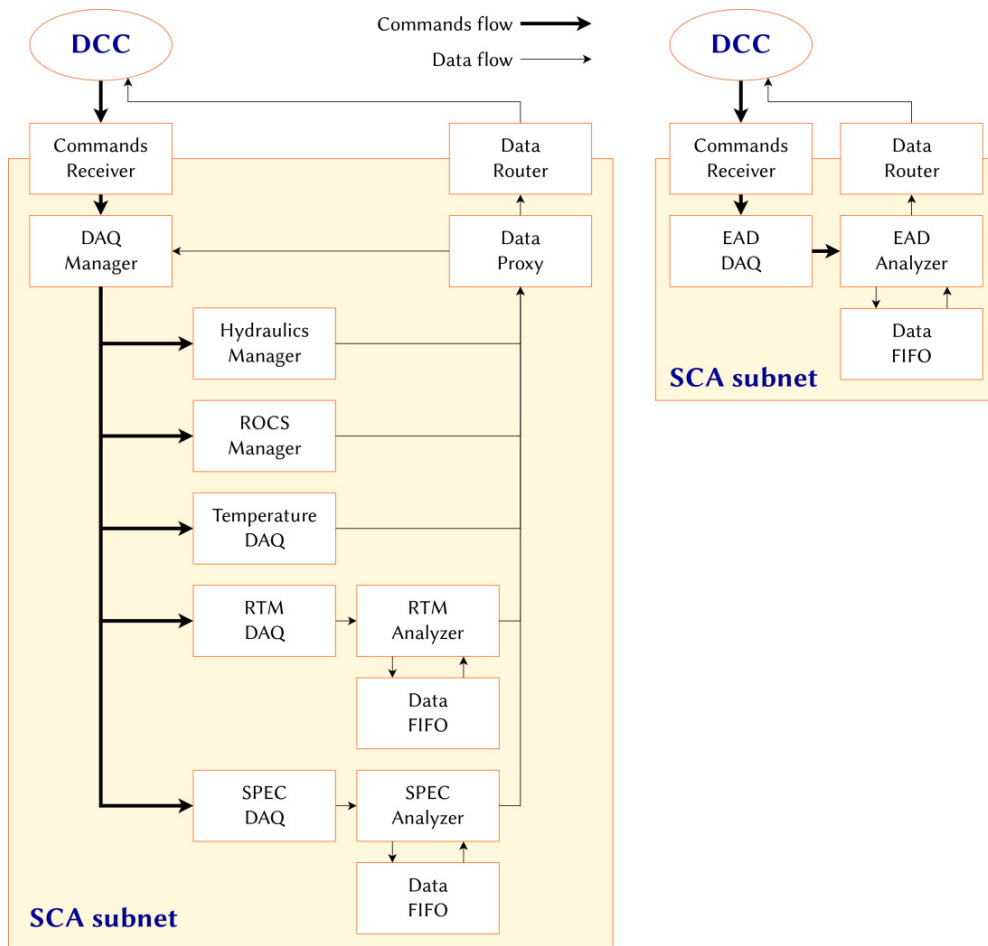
DCC

Commands flow

Data flow

DCC

Commands Receiver

Data Router

DAQ Manager

Data Proxy

Hydraulics Manager

ROCS Manager

Temperature DAQ

RTM DAQ

RTM Analyzer

Data FIFO

SPEC DAQ

SPEC Analyzer

Data FIFO

SCA subnet

Commands Receiver

Data Router

EAD DAQ

EAD Analyzer

Data FIFO

SCA subnet